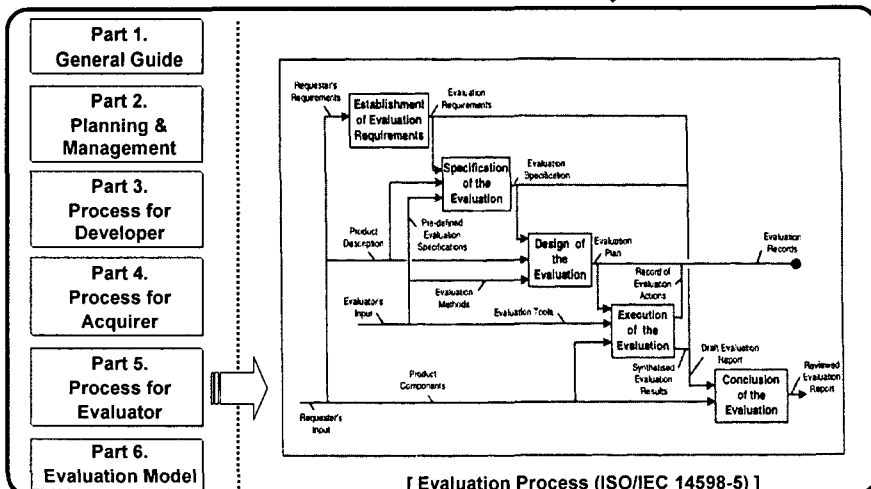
Part 1.
General Guide

Part 2.
Planning & Management

Part 3.
Process for Developer

Part 4.
Process for Acquirer

Part 5.
Process for Evaluator

Part 6.
Evaluation Model

Requester's Requirements

Establishment of Evaluation Requirements

Evaluation Requirements

Specification of the Evaluation

Evaluation Specification

Product Description

Pre-defined Evaluation Specifications

Design of the Evaluation

Evaluation Plan

Evaluation Records

Record of Evaluation Actions

Evaluation Methods

Evaluators Input

Evaluation Tools

Execution of the Evaluation

Draft Evaluation Report

Product Components

Synthesised Evaluation Results

Conclusion of the Evaluation

Reviewed Evaluation Report

Requester's Input

[ Evaluation Process (ISO/IEC 14598-5) ]